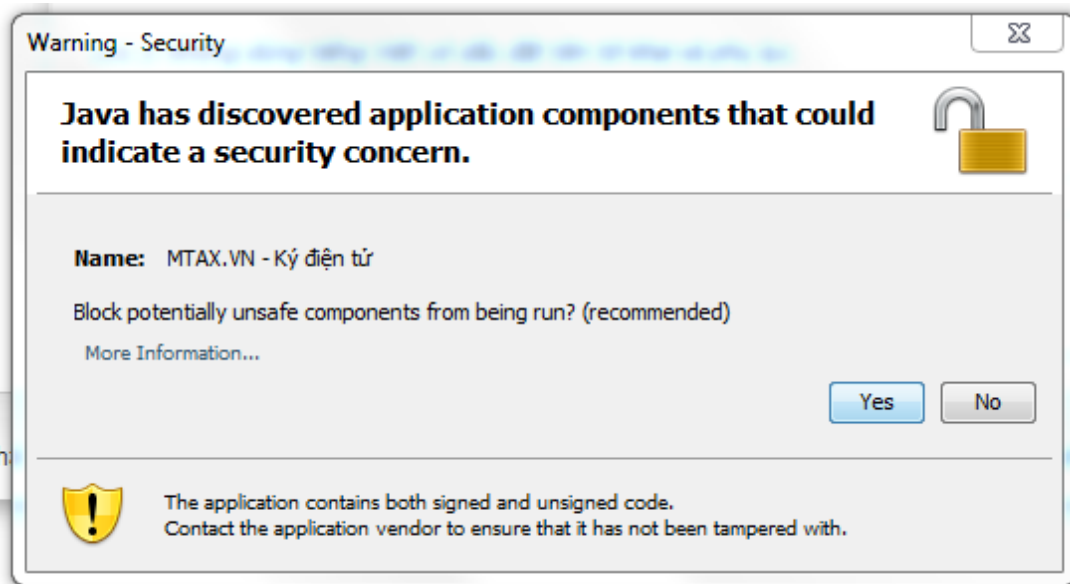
Warning - Security

Java has discovered application components that could indicate a security concern.

Name: MTAX.VN - Ký điện tử

Block potentially unsafe components from being run? (recommended)

More Information...

Yes No

The application contains both signed and unsigned code.
Contact the application vendor to ensure that it has not been tampered with.